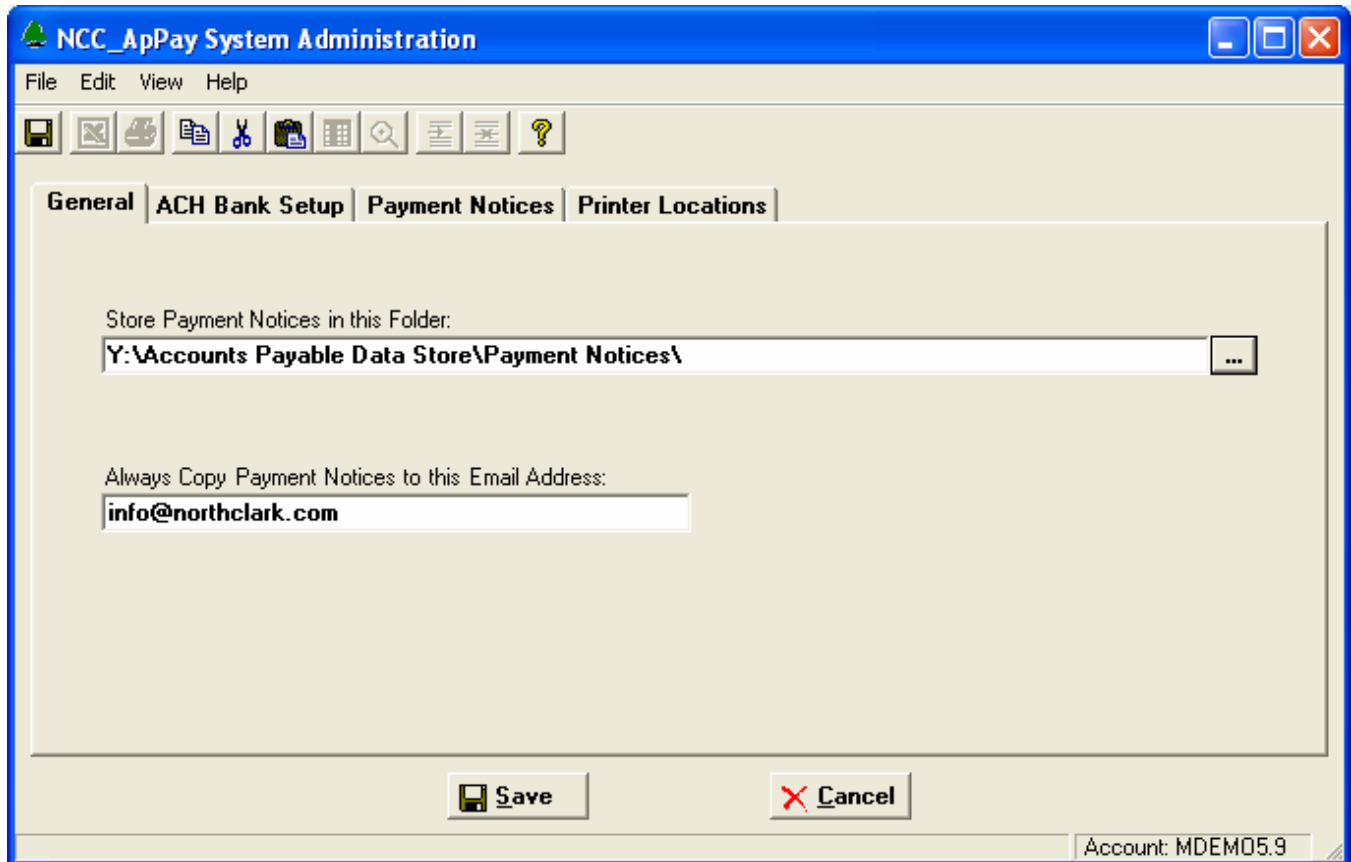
NCC_ApPay System Administration

File Edit View Help

General | ACH Bank Setup | Payment Notices | Printer Locations

Store Payment Notices in this Folder:

Y:\Accounts Payable Data Store\Payment Notices\

...

Always Copy Payment Notices to this Email Address:

info@northclark.com

Save

Cancel

Account: MDEM05.9